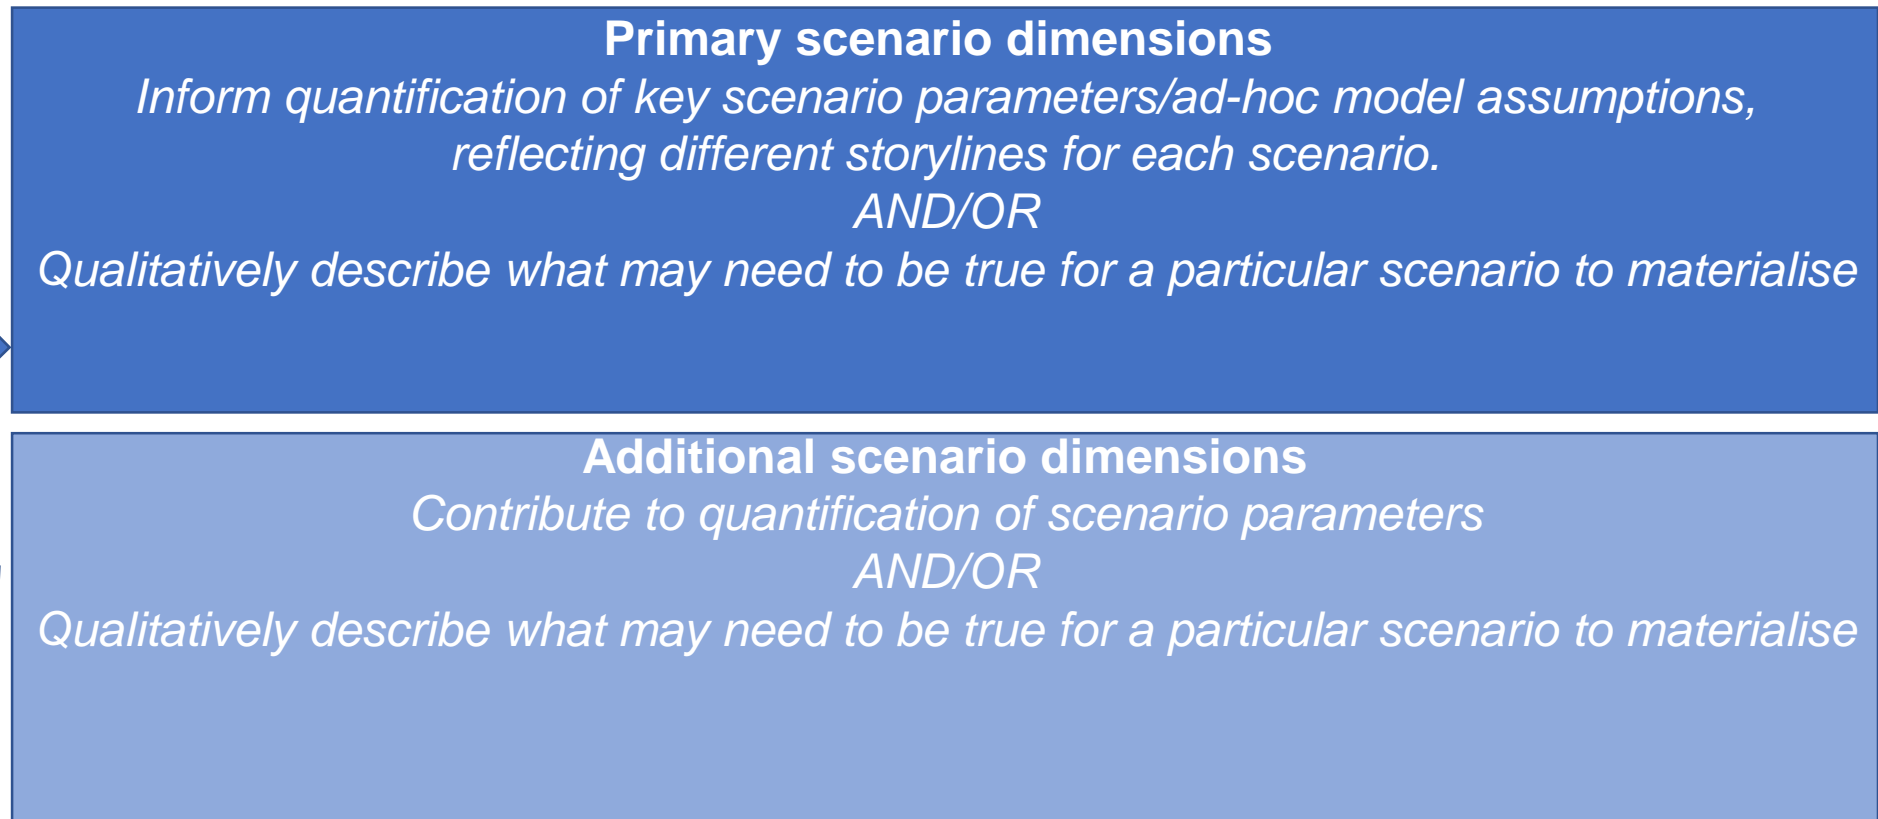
Primary scenario dimensions
Inform quantification of key scenario parameters/ad-hoc model assumptions, reflecting different storylines for each scenario.
AND/OR
Qualitatively describe what may need to be true for a particular scenario to materialise

Additional scenario dimensions
Contribute to quantification of scenario parameters
AND/OR
Qualitatively describe what may need to be true for a particular scenario to materialise